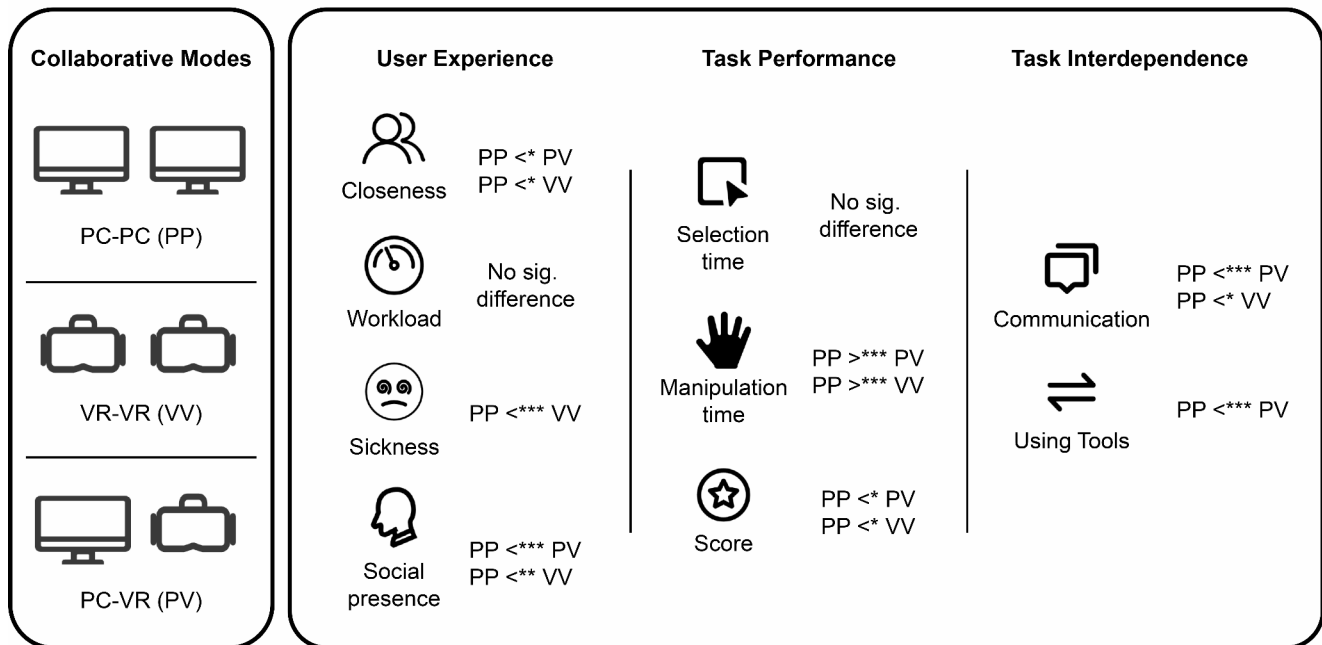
Collaborative Modes

PC-PC (PP)

VR-VR (VV)

PC-VR (PV)

User Experience

Closeness
PP <* PV
PP <* VV

Workload
No sig. difference

Sickness
PP <*** VV

Social presence
PP <*** PV
PP <** VV

Task Performance

Selection time
No sig. difference

Manipulation time
PP >*** PV
PP >*** VV

Score
PP <* PV
PP <* VV

Task Interdependence

Communication
PP <*** PV
PP <* VV

Using Tools
PP <*** PV